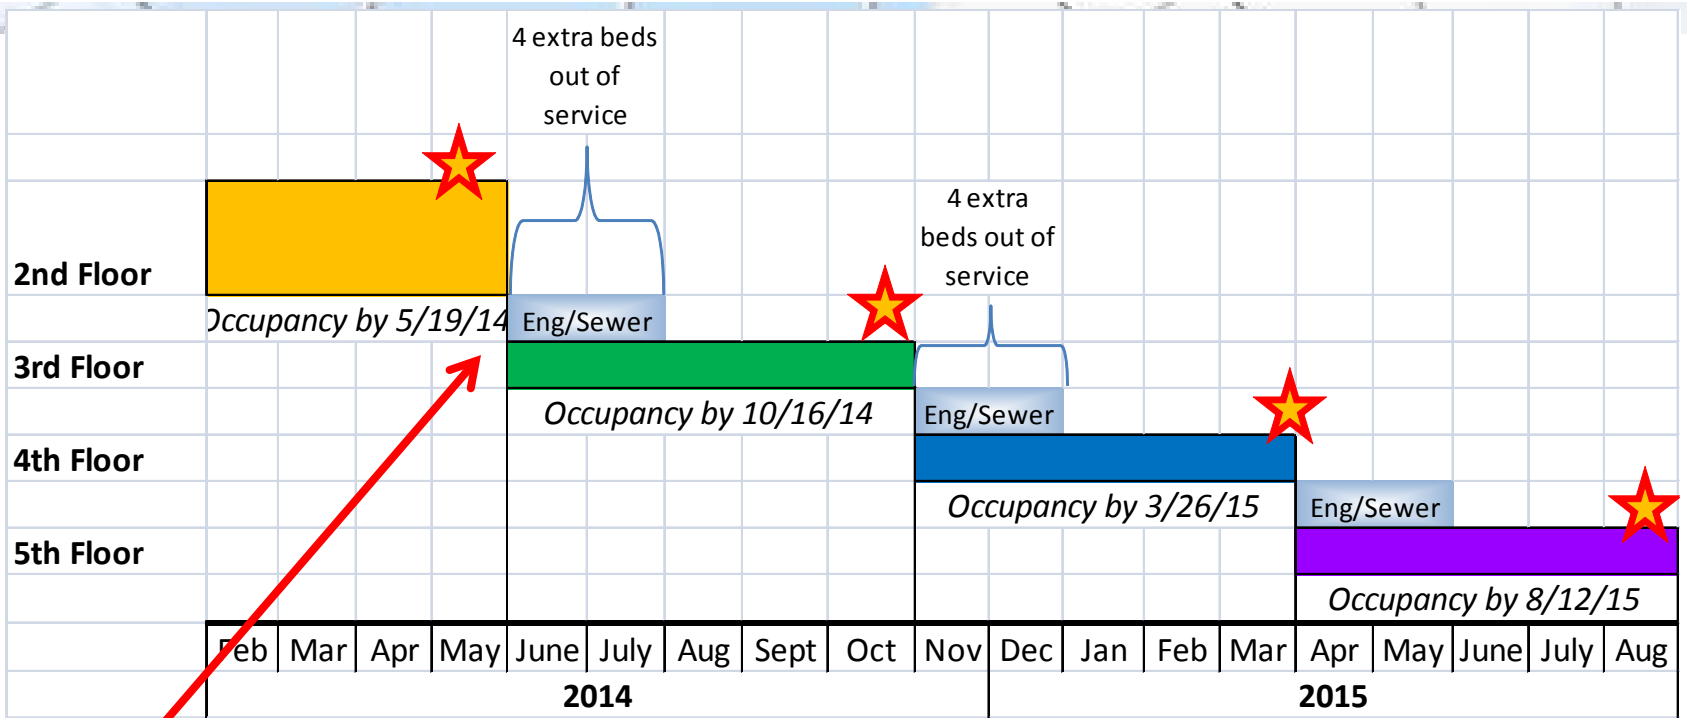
4 extra beds out of service

4 extra beds out of service

2nd Floor

Occupancy by 5/19/14

Eng/Sewer

3rd Floor

Occupancy by 10/16/14

Eng/Sewer

4th Floor

Occupancy by 3/26/15

Eng/Sewer

5th Floor

Occupancy by 8/12/15

| Feb | Mar | Apr | May | June | July | Aug | Sept | Oct | Nov | Dec | Jan | Feb | Mar | Apr | May | June | July | Aug |
|---|---|---|---|---|---|---|---|---|---|---|---|---|---|---|---|---|---|---|

2014

2015